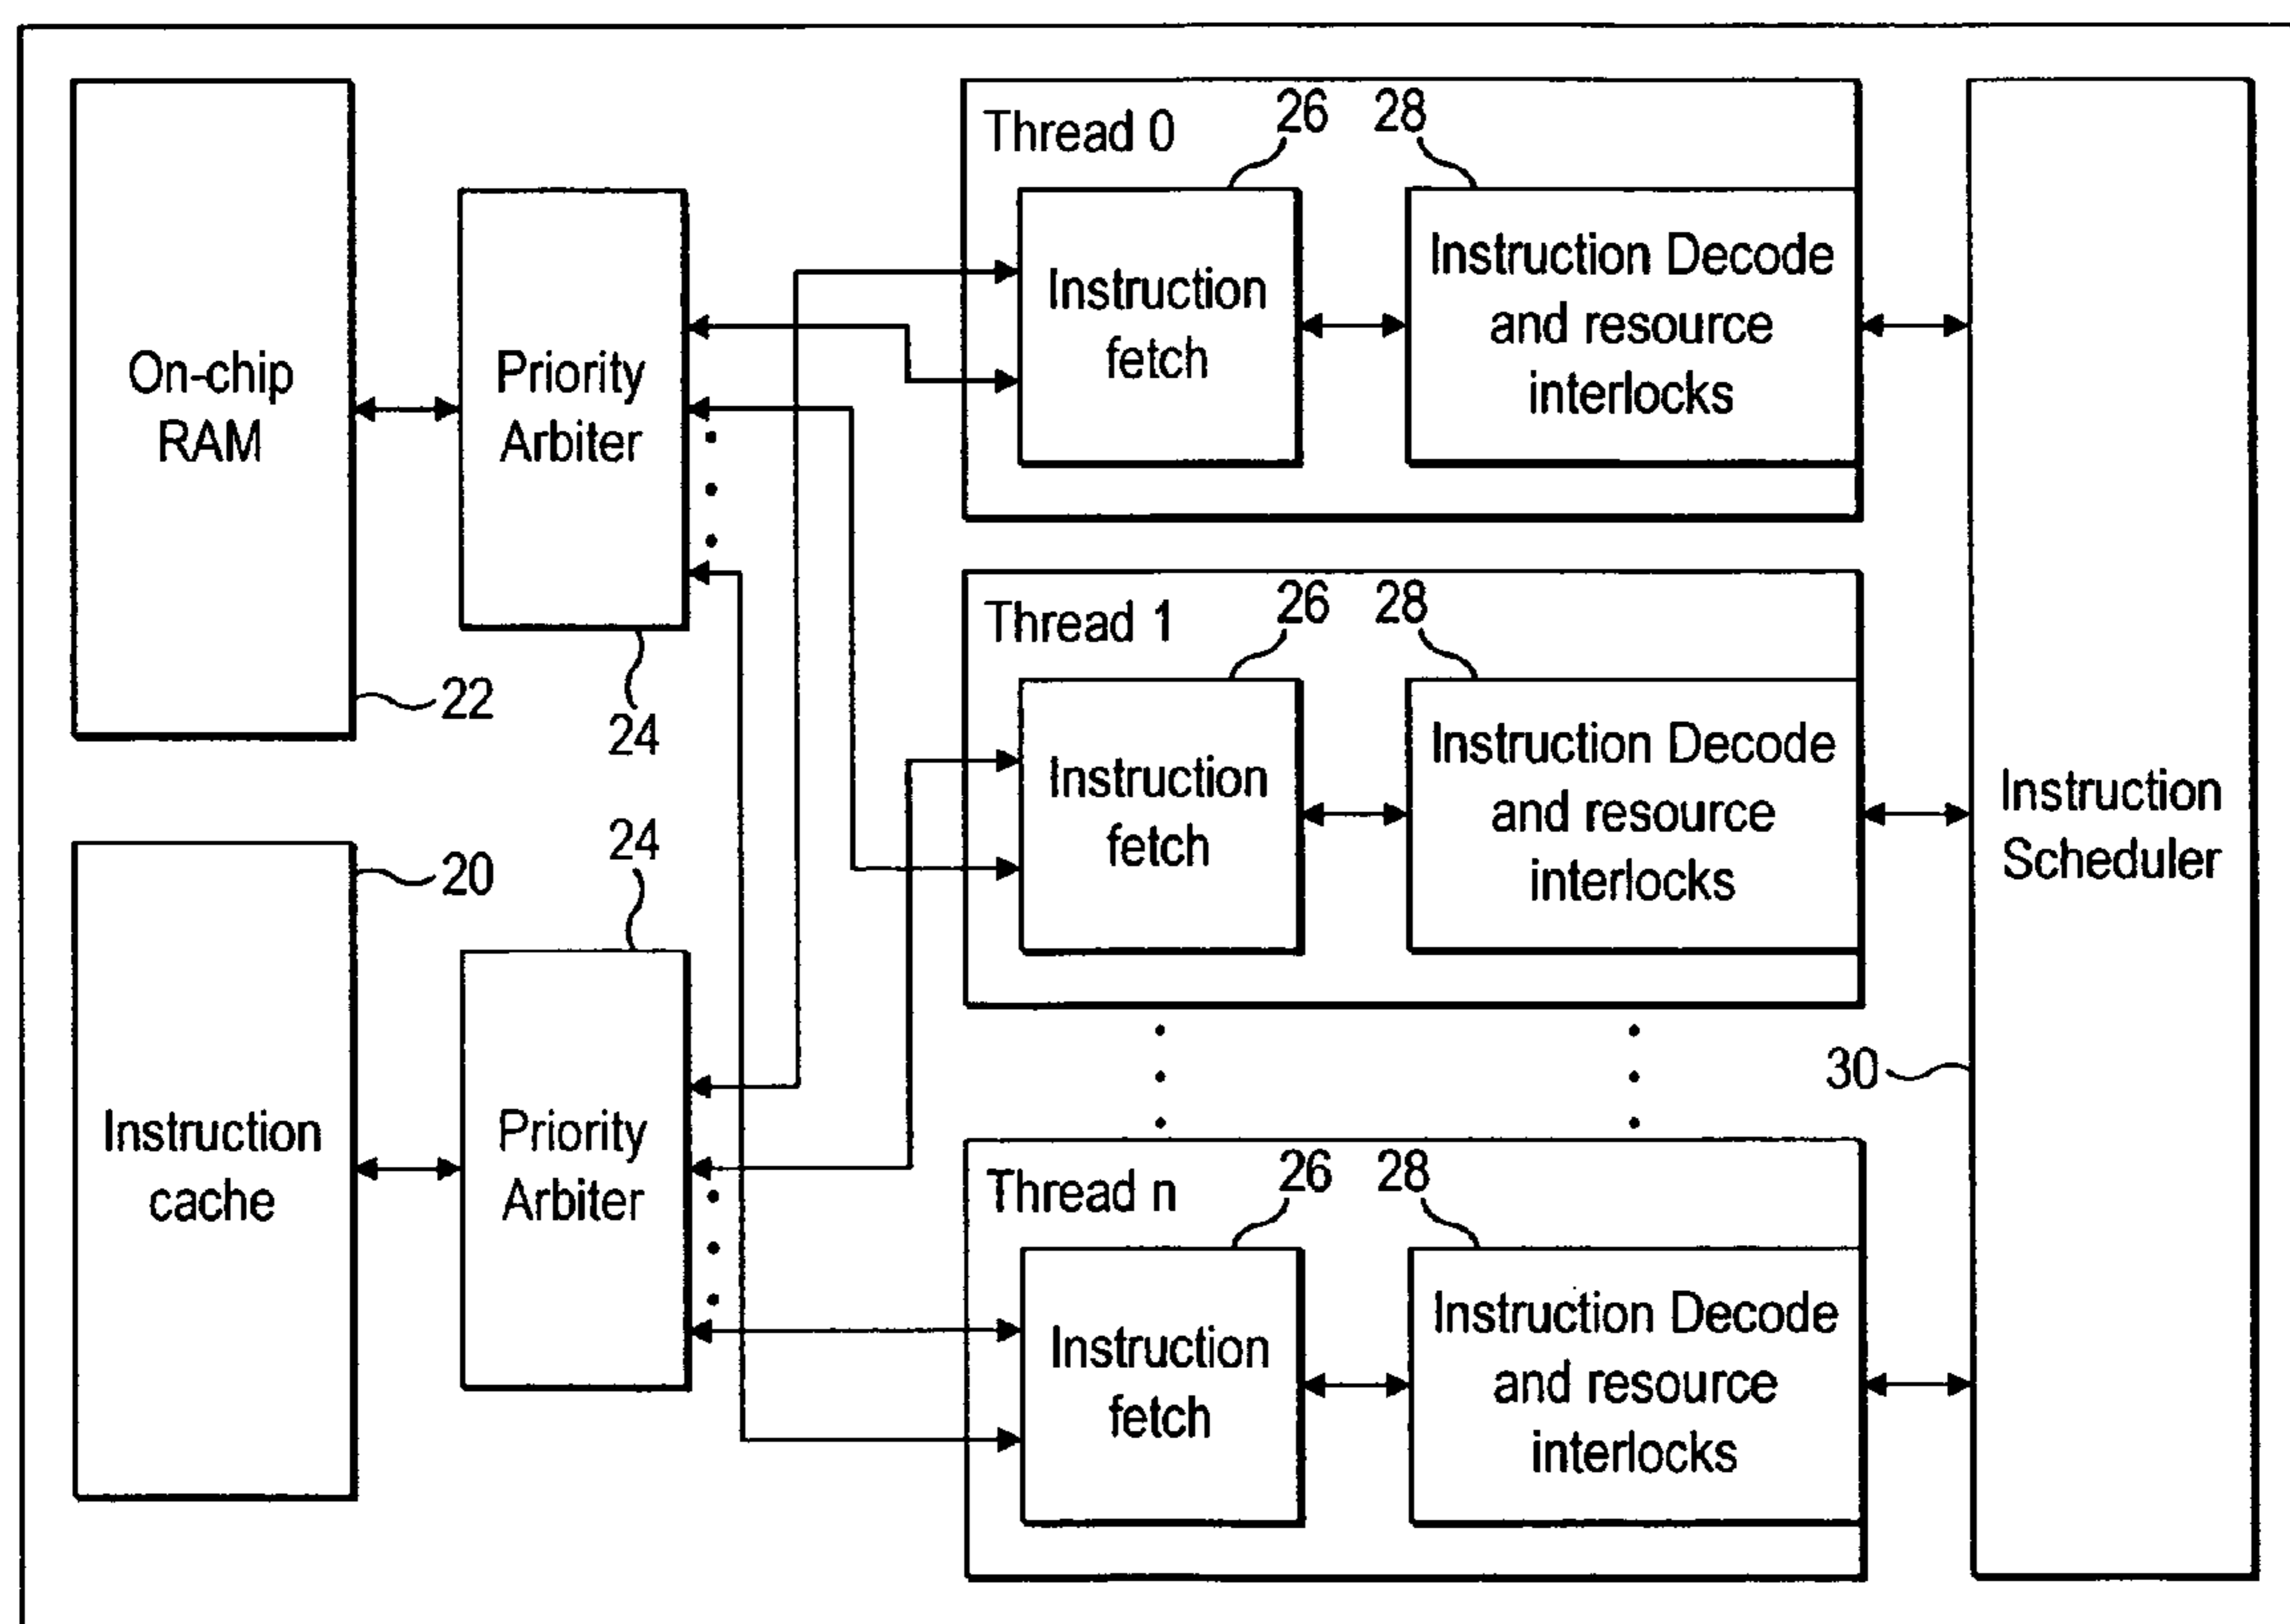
On-chip RAM

22

Priority Arbiter

24

Instruction cache

20

24

Priority Arbiter

Thread 0

26

28

Instruction fetch

Instruction Decode and resource interlocks

Thread 1

26

28

Instruction fetch

Instruction Decode and resource interlocks

Thread n

26

28

Instruction fetch

Instruction Decode and resource interlocks

Instruction Scheduler

30